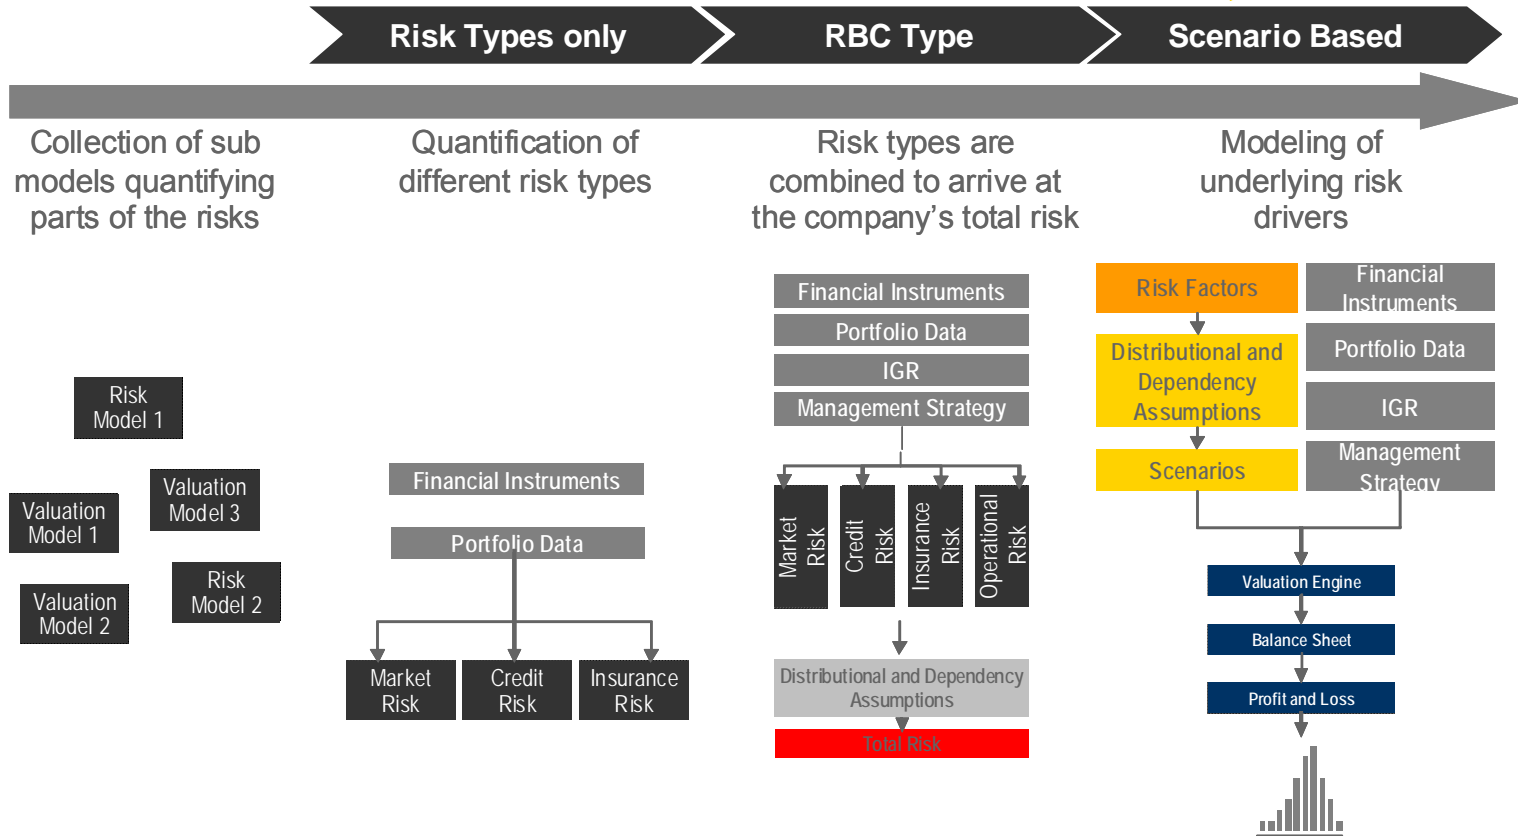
Risk Types only

RBC Type

Scenario Based

Collection of sub models quantifying parts of the risks

Quantification of different risk types

Risk types are combined to arrive at the company’s total risk

Modeling of underlying risk drivers

Risk Model 1

Valuation Model 1

Valuation Model 3

Valuation Model 2

Risk Model 2

Financial Instruments

Portfolio Data

Market Risk

Credit Risk

Insurance Risk

Financial Instruments

Portfolio Data

IGR

Management Strategy

Market Risk

Credit Risk

Insurance Risk

Operational Risk

Distributional and Dependency Assumptions

Total Risk

Risk Factors

Distributional and Dependency Assumptions

Scenarios

Financial Instruments

Portfolio Data

IGR

Management Strategy

Valuation Engine

Balance Sheet

Profit and Loss